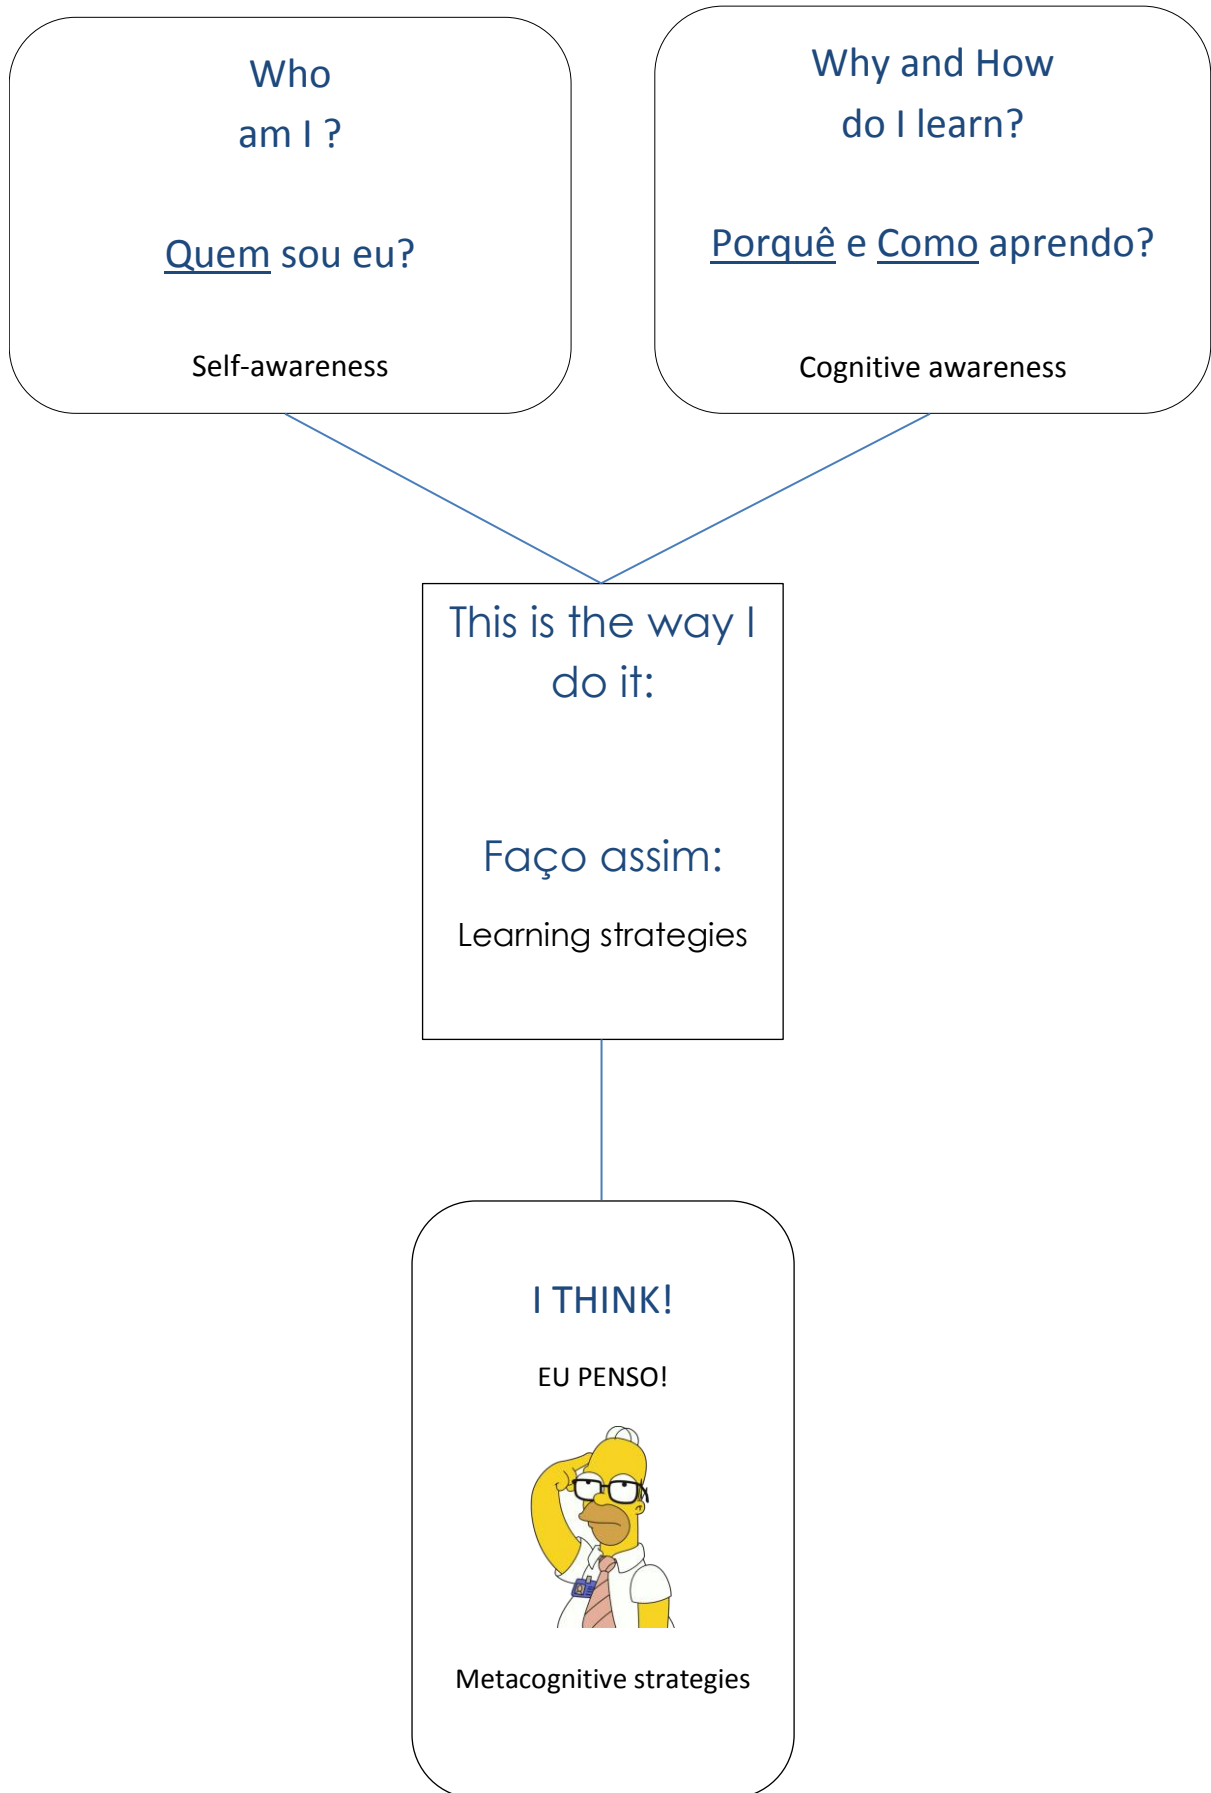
Who
am I ?

Quem sou eu?

Self-awareness

Why and How
do I learn?

Porquê e Como aprendo?

Cognitive awareness

This is the way I do it:

Faço assim:

Learning strategies

I THINK!

EU PENSO!

Metacognitive strategies